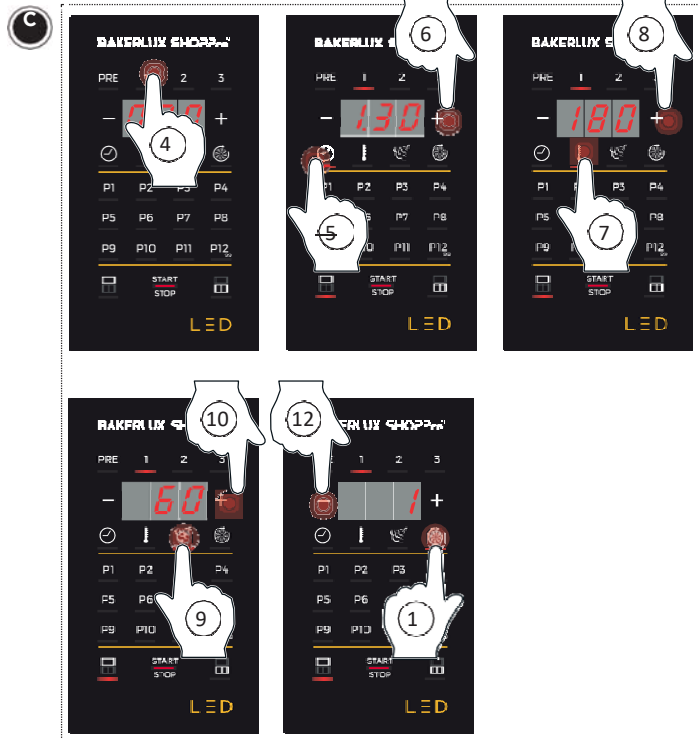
C

BAKERLUX SHOPPro

PRE 2 3

−

4

+

P1 P2 P3 P4

P5 P6 P7 P8

P9 P10 P11 P12

START STOP

LED

BAKERLUX S

6

PRE 1 2

− 1.30 +

5

P1 P2 P3 P4

P7 P8

P11 P12

START STOP

LED

BAKERLUX S

8

PRE 1 2

− 180 +

P1 P3 P4

P5 P8

P9 7 P12

START STOP

LED

BAKERLUX SH

10

PRE 1 2 3

− 60 +

P1 P2 P4

P5 P6

P9 P10

9

START STOP

LED

12

RLUX SHOPPro

PRE 1 2 3

− 1 +

P1 P2 P3

P5 P6

P9 P10

11

START STOP

LED